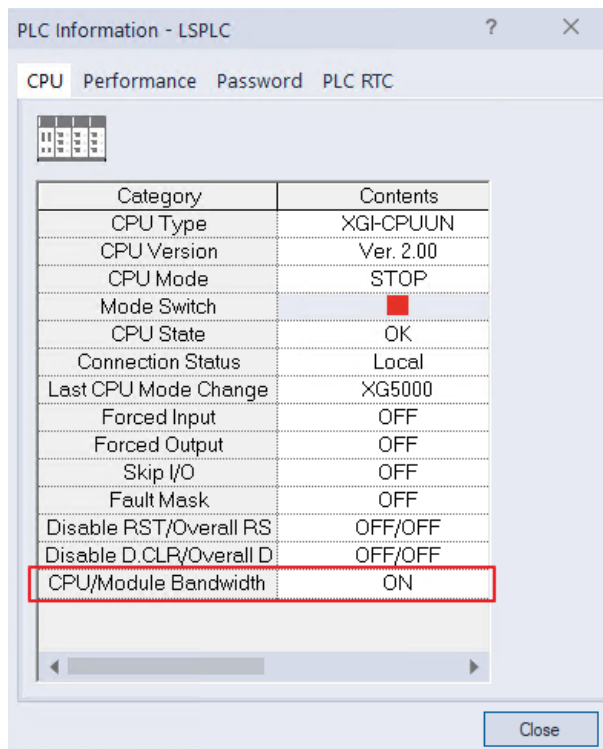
PLC Information - LSPLC

?

CPU Performance Password PLC RTC

| Category | Contents |
|---|---|
| CPU Type | XGI-CPUUN |
| CPU Version | Ver. 2.00 |
| CPU Mode | STOP |
| Mode Switch | |
| CPU State | OK |
| Connection Status | Local |
| Last CPU Mode Change | XG5000 |
| Forced Input | OFF |
| Forced Output | OFF |
| Skip I/O | OFF |
| Fault Mask | OFF |
| Disable RST/Overall RS | OFF/OFF |
| Disable D.CLR/Overall D | OFF/OFF |
| CPU/Module Bandwidth | ON |

Close